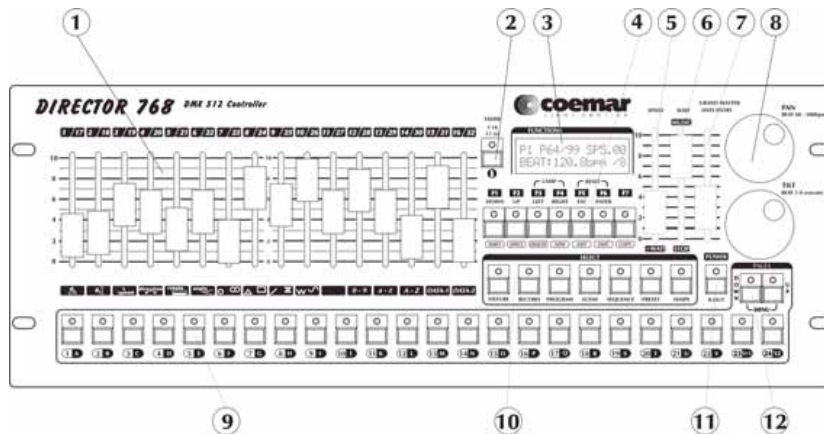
1
2
3
4
5
6
7
8

DIRECTOR 768 DMX 512 Controller

coemar

FUNCTIONS

P1 P64/99 SPS.00
BEAT:120.0BPM /0

SPEED
GRAND MASTER

PAN

TILT

F1 F2 F3 F4 F5 F6 F7

SELECT

FIXTURE RECORD PROGRAM SCENE SEQUENCE PRESET SHAPE

POWER

BLACK OUT

9
10
11
12